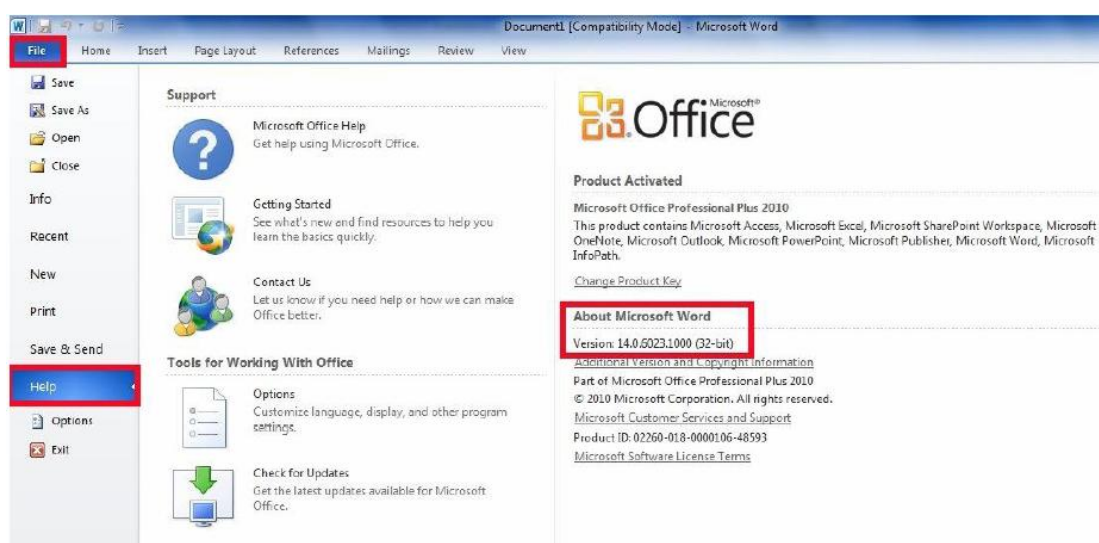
W

Document1 [Compatibility Mode] - Microsoft Word

File Home Insert Page Layout References Mailings Review View

Save
Save As
Open
Close
Info
Recent
New
Print
Save & Send
Help
Options
Exit

Support

Microsoft Office Help
Get help using Microsoft Office.

Getting Started
See what's new and find resources to help you learn the basics quickly.

Contact Us
Let us know if you need help or how we can make Office better.

Tools for Working With Office

Options
Customize language, display, and other program settings.

Check for Updates
Get the latest updates available for Microsoft Office.

Microsoft® Office

Product Activated

Microsoft Office Professional Plus 2010

This product contains Microsoft Access, Microsoft Excel, Microsoft SharePoint Workspace, Microsoft OneNote, Microsoft Outlook, Microsoft PowerPoint, Microsoft Publisher, Microsoft Word, Microsoft InfoPath.

Change Product Key

About Microsoft Word

Version: 14.0.6023.1000 (32-bit)

Additional Version and Copyright Information

Part of Microsoft Office Professional Plus 2010

© 2010 Microsoft Corporation. All rights reserved.

Microsoft Customer Services and Support

Product ID: 02260-018-0000106-48593

Microsoft Software License Terms